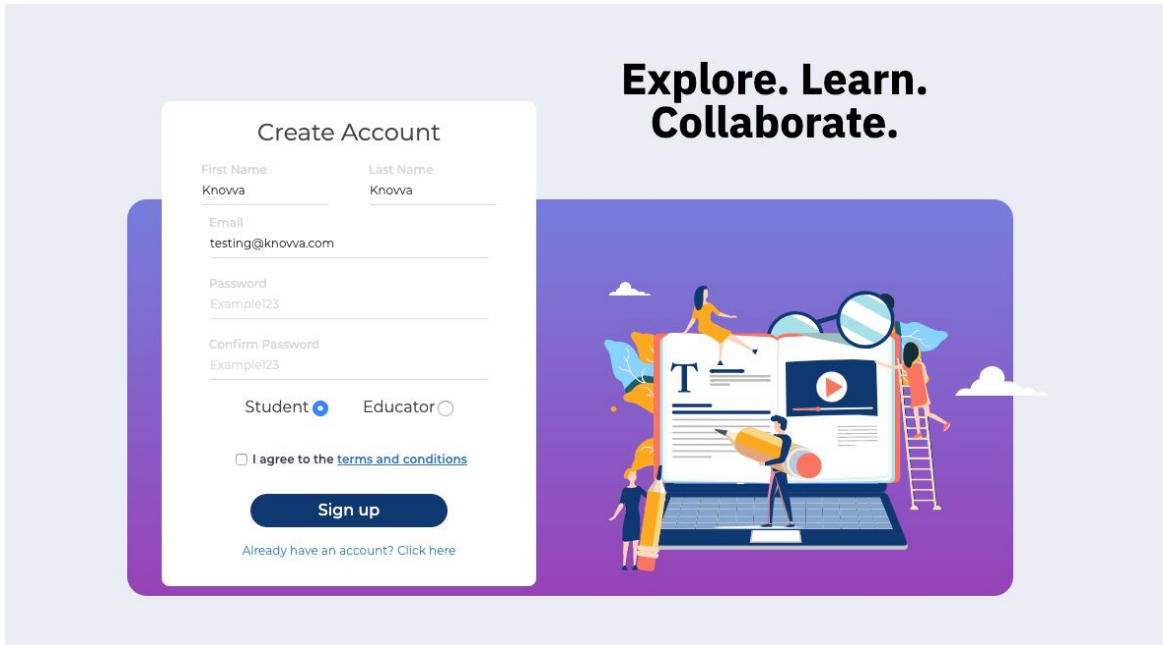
Create Account

First Name
Knovva

Last Name
Knovva

Email
testing@knovva.com

Password
Example123

Confirm Password
Example123

Student Educator

I agree to the terms and conditions

Sign up

Already have an account? Click here

Explore. Learn. Collaborate.

T